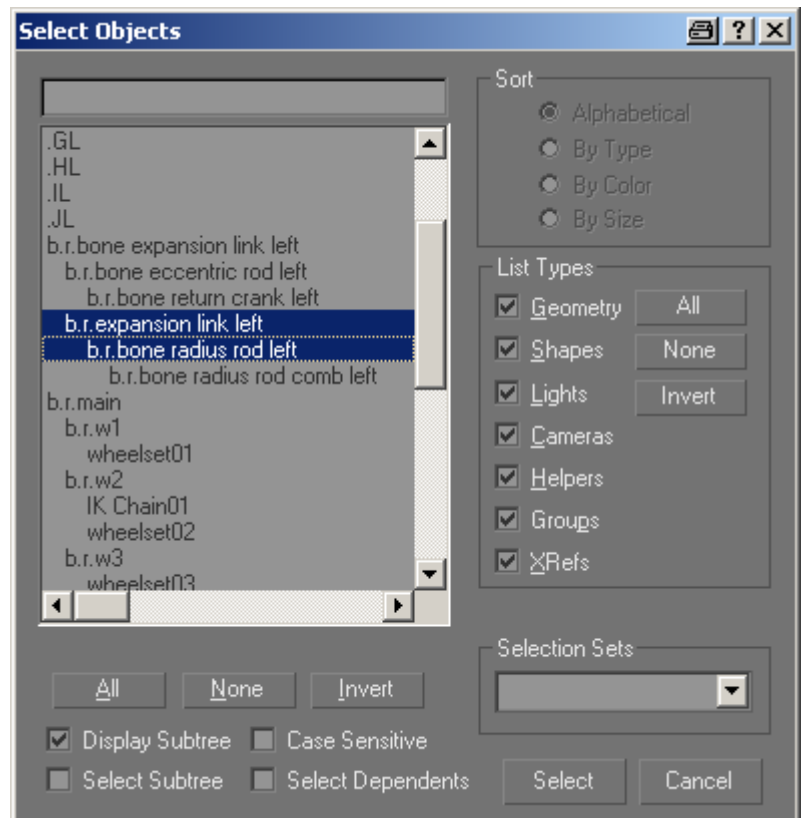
Select Objects

? X

.GL
.HL
.IL
.JL
b.r.bone expansion link left
b.r.bone eccentric rod left
b.r.bone return crank left
b.r.expansion link left
b.r.bone radius rod left
b.r.bone radius rod comb left
b.r.main
b.r.w1
wheelset01
b.r.w2
IK Chain01
wheelset02
b.r.w3
wheelset03

Sort
Alphabetical
By Type
By Color
By Size

List Types
Geometry
Shapes
Lights
Cameras
Helpers
Groups
XRefs
All
None
Invert

Selection Sets

All
None
Invert

Display Subtree
Case Sensitive
Select Subtree
Select Dependents

Select
Cancel